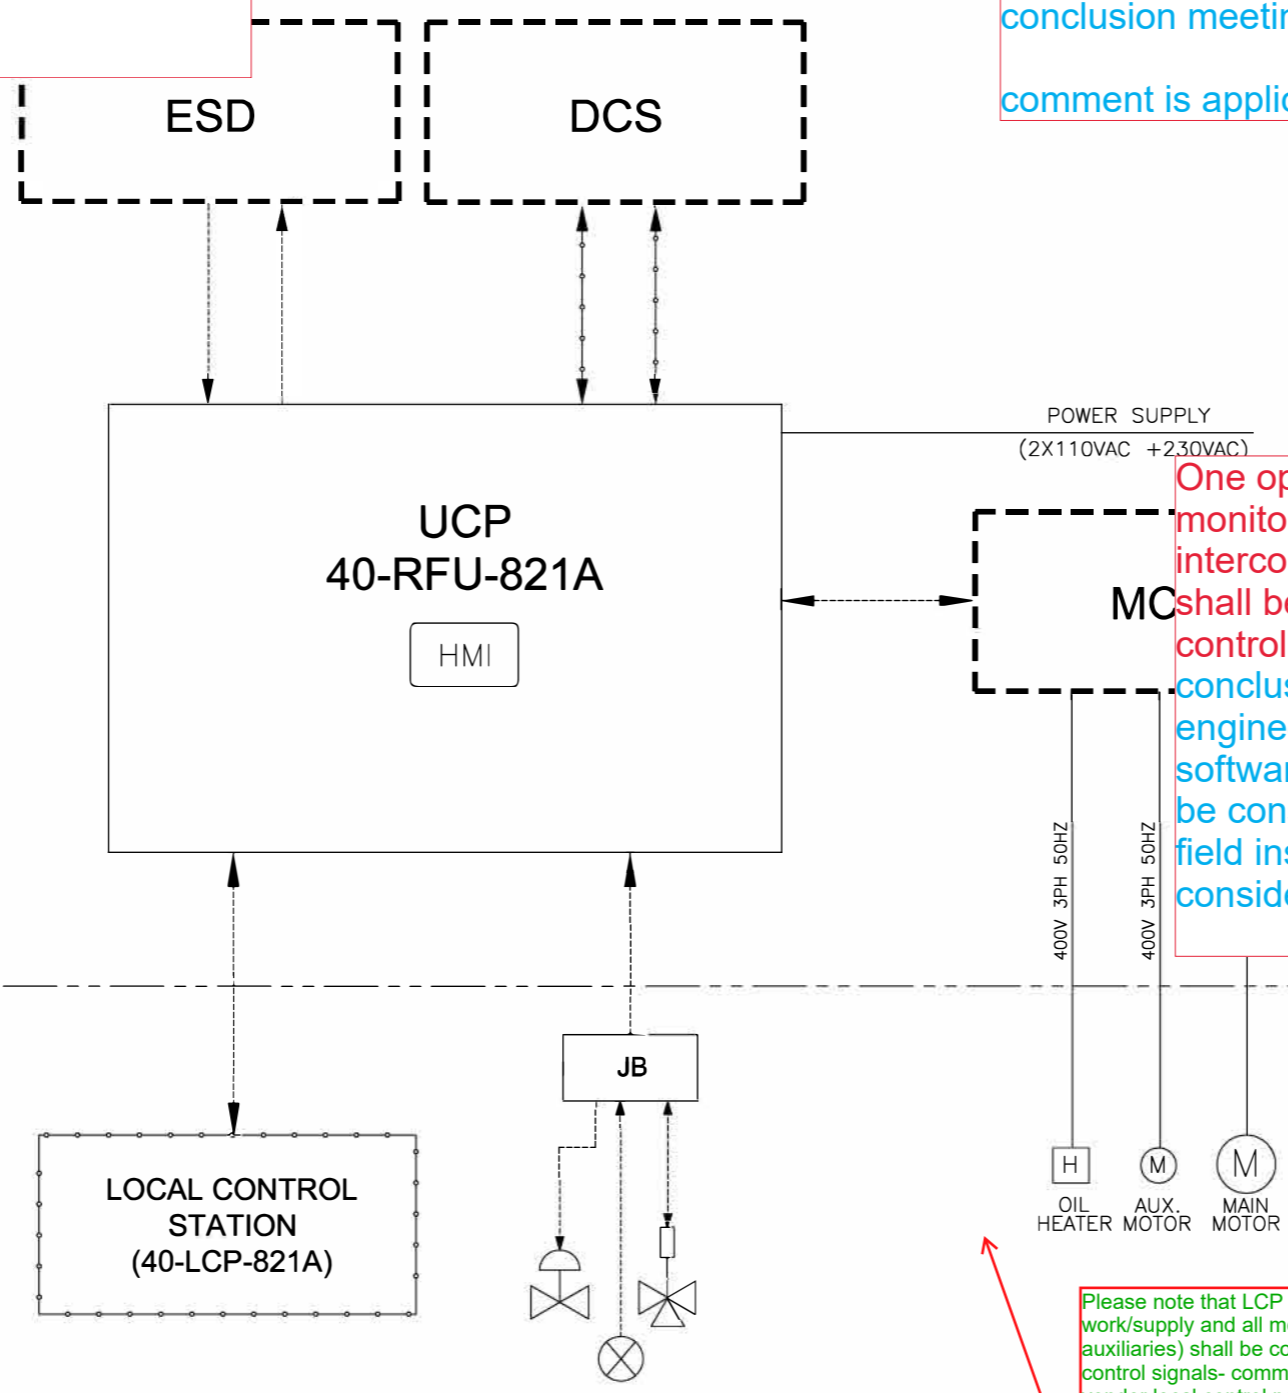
conclusion meetin

comment is applic

ESD

DCS

POWER SUPPLY
(2X110VAC +230VAC)

UCP
40-RFU-821A

HMI

MC

One op
monito
interco
shall be
control
conclus
engine
softwar
be con
field ins
conside

400V 3PH 50HZ

400V 3PH 50HZ

JB

LOCAL CONTROL STATION (40-LCP-821A)

H
OIL HEATER

M
AUX. MOTOR

M
MAIN MOTOR

Please note that LCP
work/supply and all m
auxiliaries) shall be co
control signals- comm
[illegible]